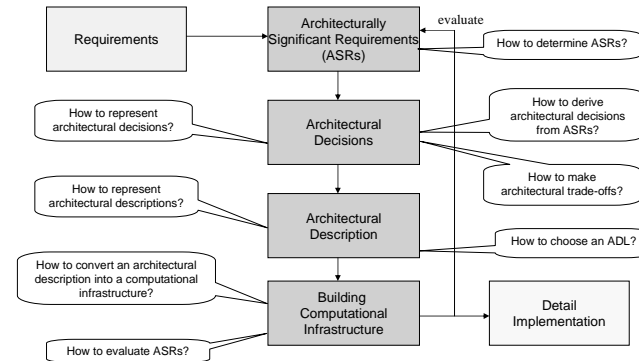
Requirements

Architecturally Significant Requirements (ASRs)

evaluate

How to determine ASRs?

How to represent architectural decisions?

Architectural Decisions

How to derive architectural decisions from ASRs?

How to make architectural trade-offs?

How to represent architectural descriptions?

Architectural Description

How to choose an ADL?

How to convert an architectural description into a computational infrastructure?

Building Computational Infrastructure

Detail Implementation

How to evaluate ASRs?